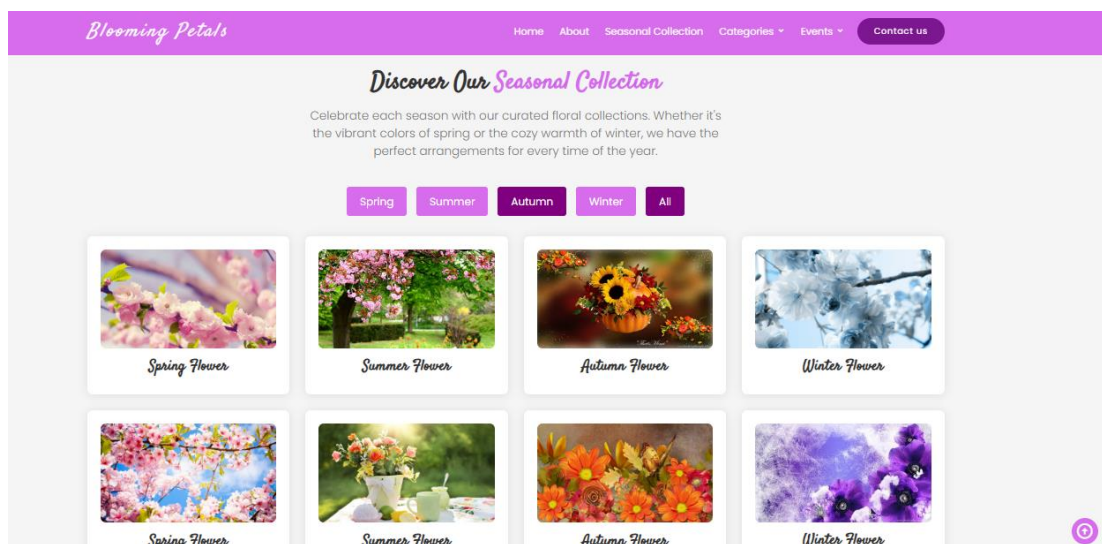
Blooming Petals

Home About Seasonal Collection Categories Events Contact us

Discover Our Seasonal Collection

Celebrate each season with our curated floral collections. Whether it's the vibrant colors of spring or the cozy warmth of winter, we have the perfect arrangements for every time of the year.

Spring Summer Autumn Winter All

Spring Flower

Summer Flower

Autumn Flower

Winter Flower

Spring Flower

Summer Flower

Autumn Flower

Winter Flower